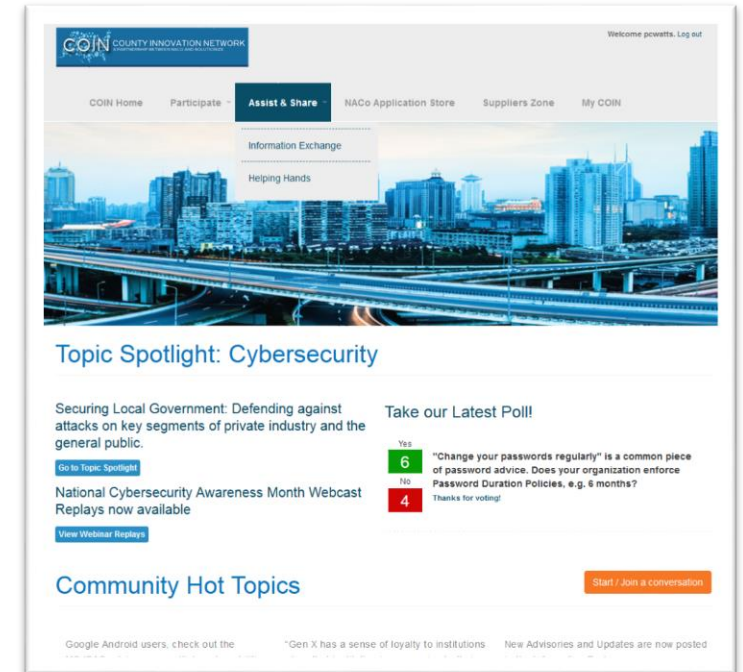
COIN COUNTY INNOVATION NETWORK

Welcome pcwatts. Log out

COIN Home Participate Assist & Share NACo Application Store Suppliers Zone My COIN

Information Exchange

Helping Hands

Topic Spotlight: Cybersecurity

Securing Local Government: Defending against attacks on key segments of private industry and the general public.

Go to Topic Spotlight

National Cybersecurity Awareness Month Webcast Replays now available

View Webinar Replays

Take our Latest Poll!

Yes
6
No
4

"Change your passwords regularly" is a common piece of password advice. Does your organization enforce Password Duration Policies, e.g. 6 months?

Thanks for voting!

Community Hot Topics

Start / Join a conversation

Google Android users, check out the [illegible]

"Gen X has a sense of loyalty to institutions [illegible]

New Advisories and Updates are now posted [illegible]